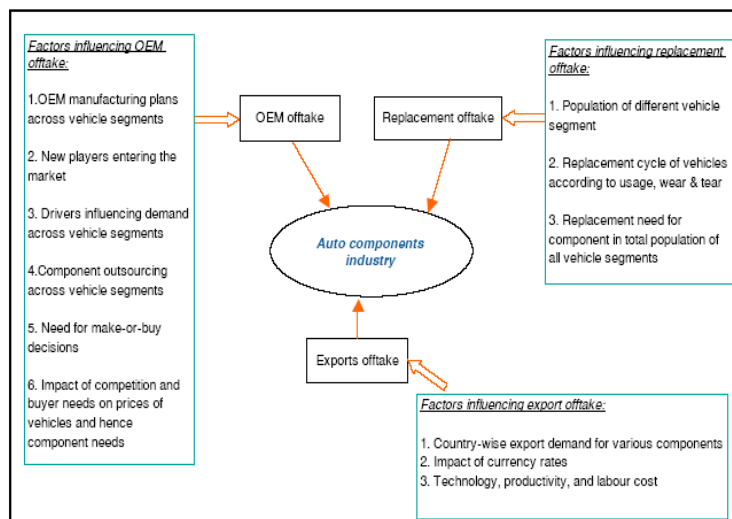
Factors influencing OEM offtake:

1.OEM manufacturing plans across vehicle segments

2. New players entering the market

3. Drivers influencing demand across vehicle segments

4.Component outsourcing across vehicle segments

5. Need for make-or-buy decisions

6. Impact of competition and buyer needs on prices of vehicles and hence component needs

OEM offtake

Replacement offtake

Factors influencing replacement offtake:

1. Population of different vehicle segment

2. Replacement cycle of vehicles according to usage, wear & tear

3. Replacement need for component in total population of all vehicle segments

Auto components industry

Exports offtake

Factors influencing export offtake:

1. Country-wise export demand for various components
2. Impact of currency rates
3. Technology, productivity, and labour cost